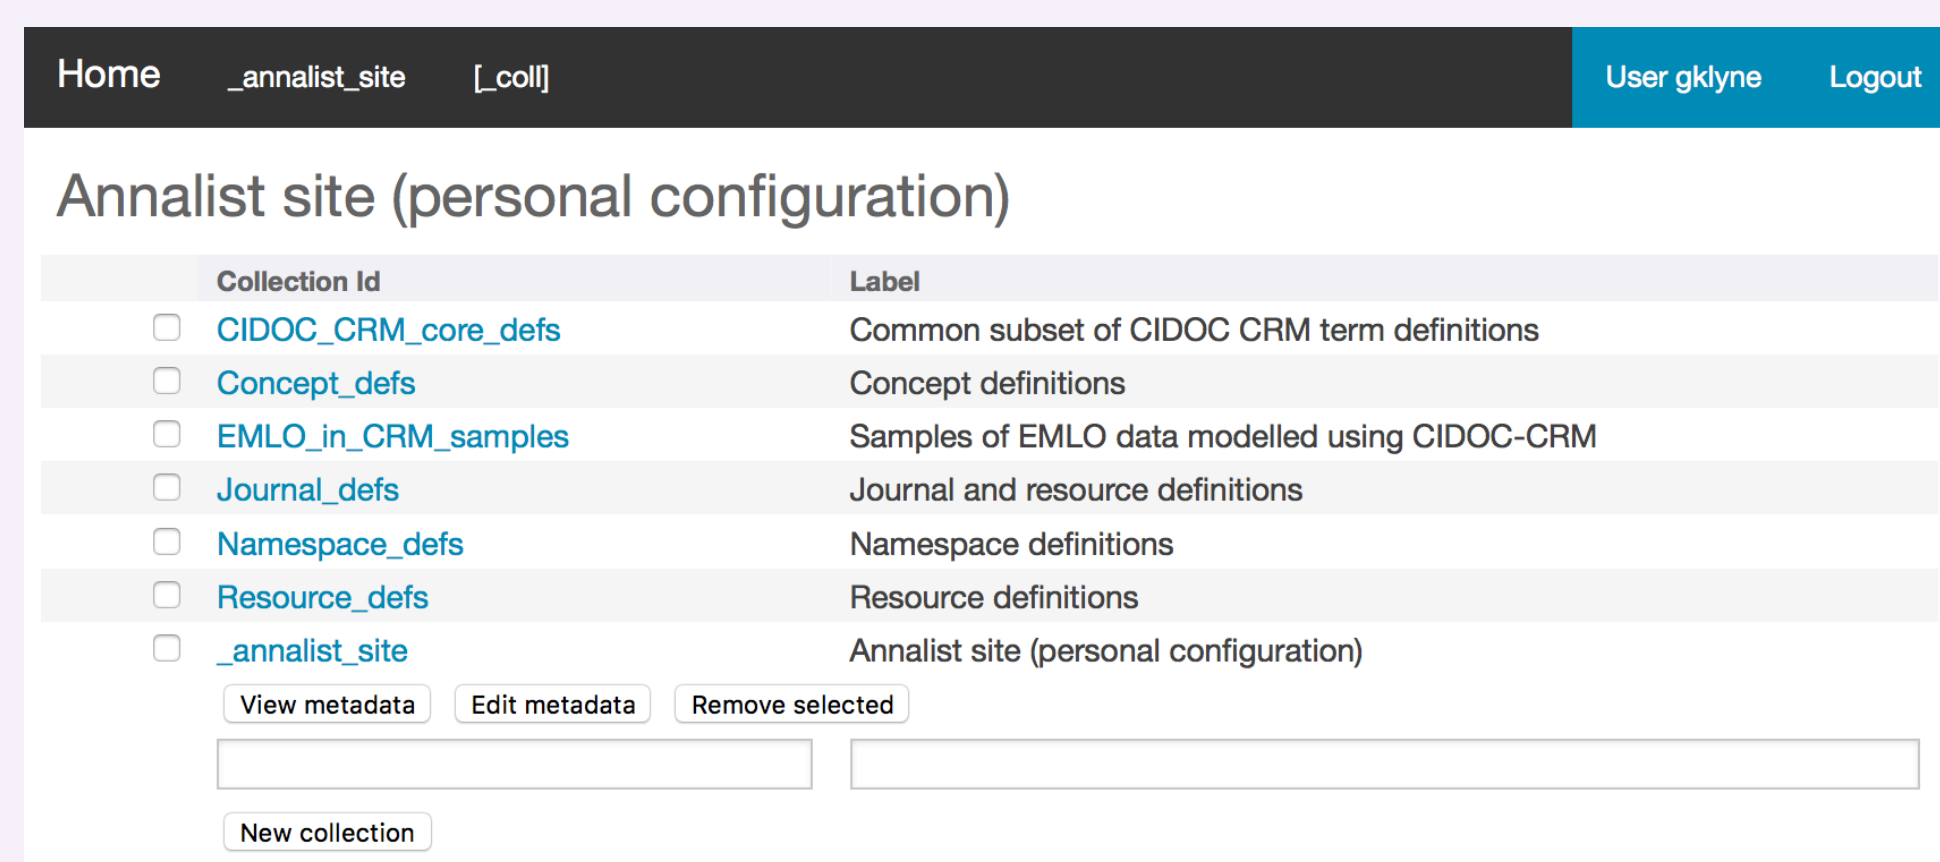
Home _annalist_site [_coll] User gklyne Logout

Annalist site (personal configuration)

| Collection Id | Label |
|---|---|
| CIDOC_CRM_core_defs | Common subset of CIDOC CRM term definitions |
| Concept_defs | Concept definitions |
| EMLO_in_CRM_samples | Samples of EMLO data modelled using CIDOC-CRM |
| Journal_defs | Journal and resource definitions |
| Namespace_defs | Namespace definitions |
| Resource_defs | Resource definitions |
| _annalist_site | Annalist site (personal configuration) |

View metadata Edit metadata Remove selected

New collection